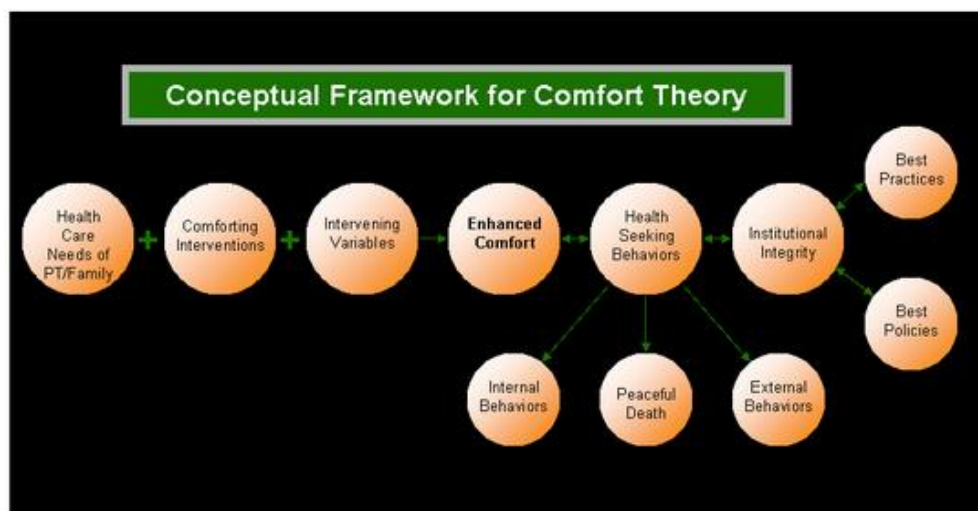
Conceptual Framework for Comfort Theory

Health Care Needs of PT/Family

+

Comforting Interventions

+

Intervening Variables

Enhanced Comfort

Health Seeking Behaviors

Institutional Integrity

Best Practices

Best Policies

Internal Behaviors

Peaceful Death

External Behaviors